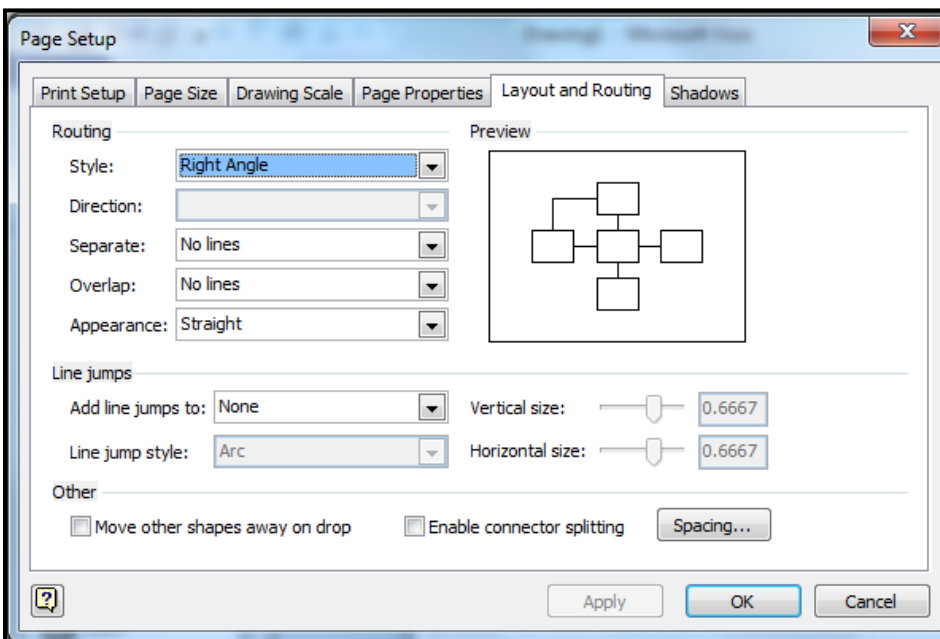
Page Setup

Print Setup | Page Size | Drawing Scale | Page Properties | Layout and Routing | Shadows

Routing

Style: Right Angle

Direction:

Separate: No lines

Overlap: No lines

Appearance: Straight

Preview

Line jumps

Add line jumps to: None

Line jump style: Arc

Vertical size: 0.6667

Horizontal size: 0.6667

Other

Move other shapes away on drop

Enable connector splitting

Spacing...

Apply

OK

Cancel